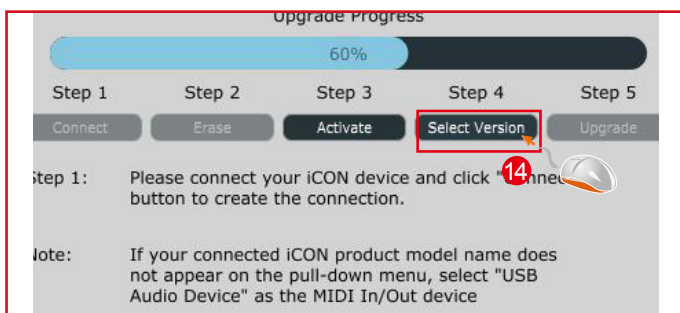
Upgrade Progress

60%

Step 1 Step 2 Step 3 Step 4 Step 5

Connect Erase Activate Select Version Upgrade

14

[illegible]tep 1: Please connect your iCON device and click "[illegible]nne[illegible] button to create the connection.

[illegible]ote: If your connected iCON product model name does not appear on the pull-down menu, select "USB Audio Device" as the MIDI In/Out device